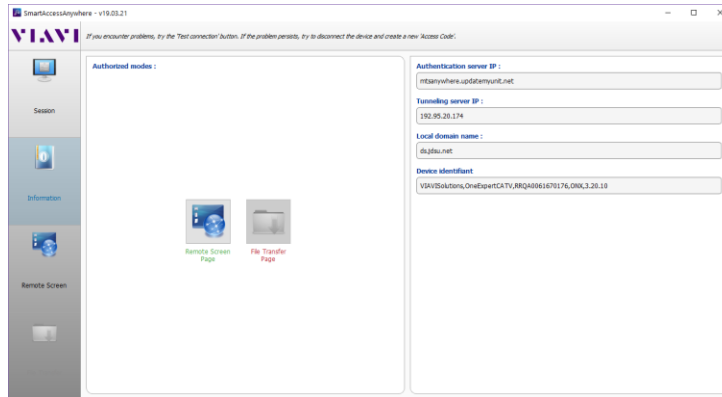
SmartAccessAnywhere - v19.03.21

VIAVI If you encounter problems, try the 'Test connection' button. If the problem persists, try to disconnect the device and create a new 'Access Code'.

Session

Information

Remote Screen

Authorized modes :

Remote Screen Page

File Transfer Page

Authentication server IP :

mtsanywhere.updatemyunit.net

Tunneling server IP :

192.95.20.174

Local domain name :

ds.jdsu.net

Device identifiant

VIAVISolutions,OneExpertCATV,RRQA0061670176,ONX,3.20.10